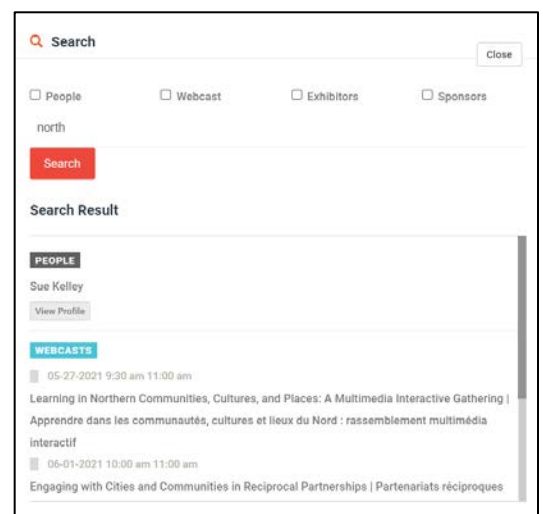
Search

Close

☐ People ☐ Webcast ☐ Exhibitors ☐ Sponsors

north

Search

Search Result

PEOPLE

Sue Kelley

View Profile

WEBCASTS

05-27-2021 9:30 am 11:00 am

Learning in Northern Communities, Cultures, and Places: A Multimedia Interactive Gathering | Apprendre dans les communautés, cultures et lieux du Nord : rassemblement multimédia interactif

06-01-2021 10:00 am 11:00 am

Engaging with Cities and Communities in Reciprocal Partnerships | Partenariats réciproques